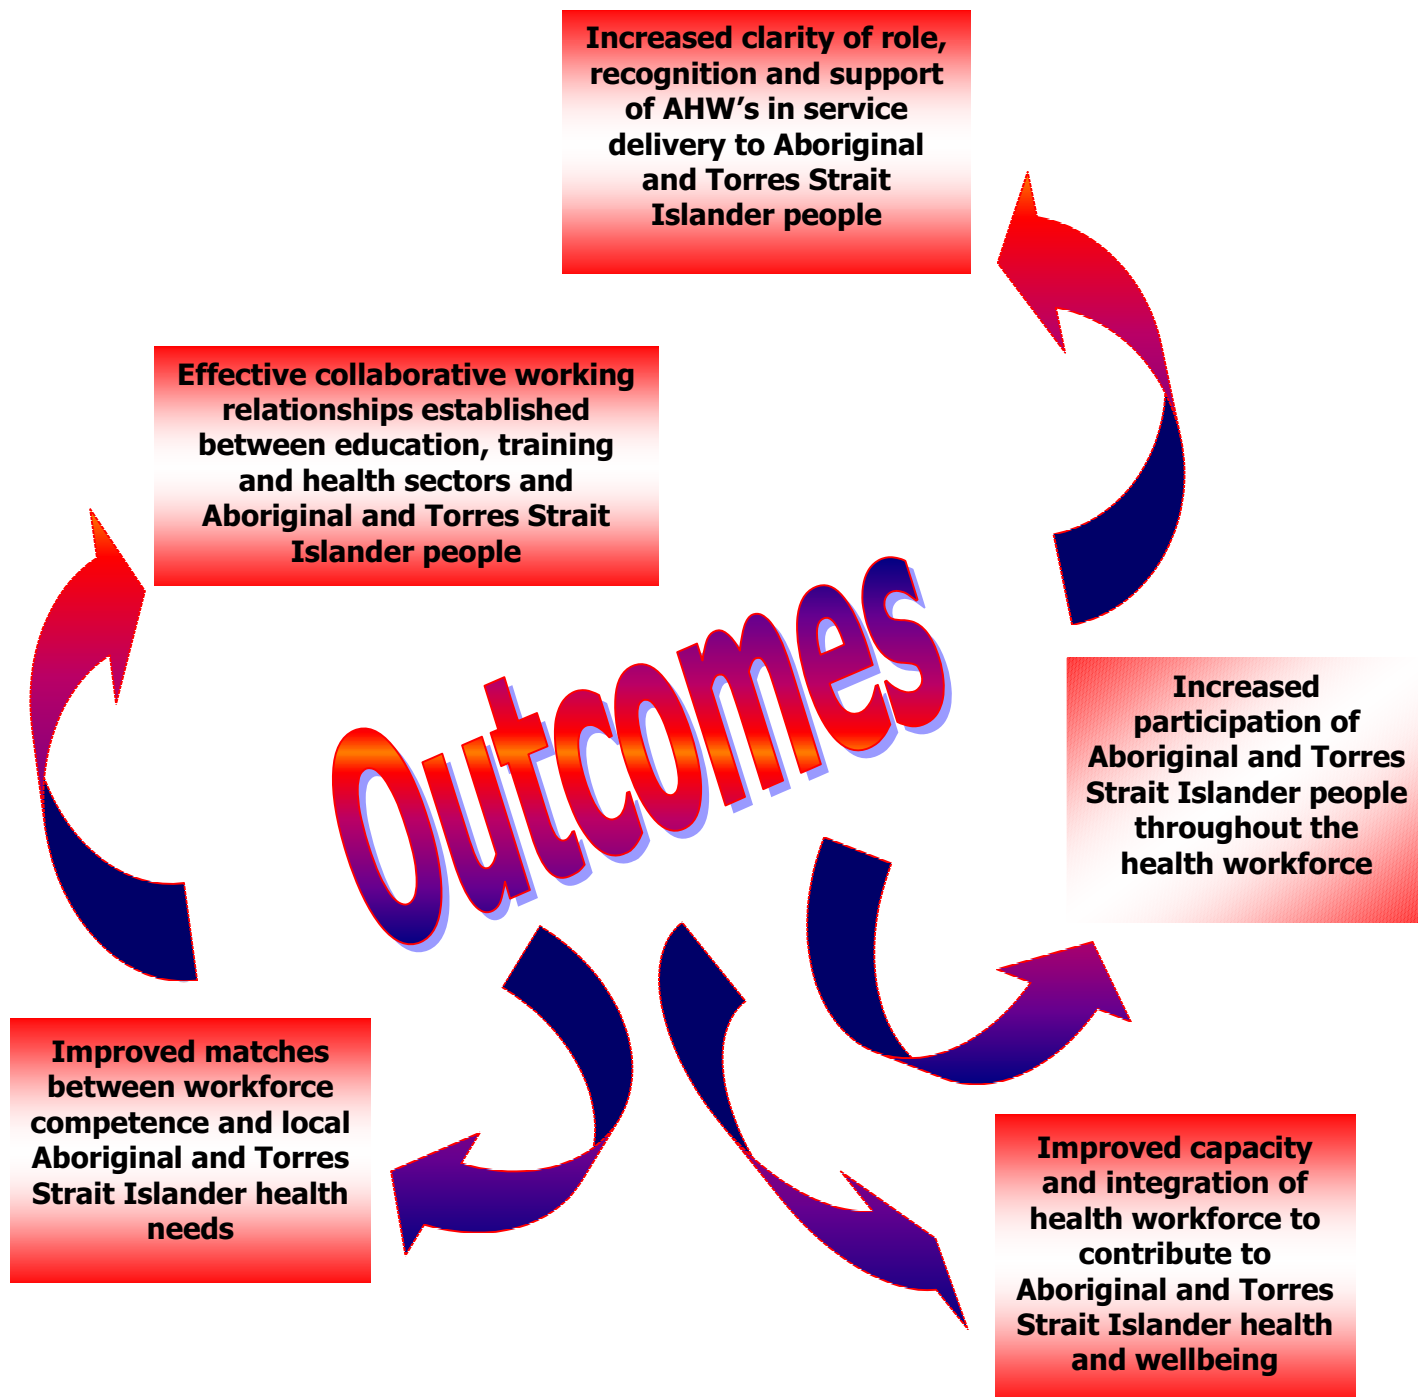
Increased clarity of role, recognition and support of AHW's in service delivery to Aboriginal and Torres Strait Islander people

Effective collaborative working relationships established between education, training and health sectors and Aboriginal and Torres Strait Islander people

Outcomes

Increased participation of Aboriginal and Torres Strait Islander people throughout the health workforce

Improved matches between workforce competence and local Aboriginal and Torres Strait Islander health needs

Improved capacity and integration of health workforce to contribute to Aboriginal and Torres Strait Islander health and wellbeing